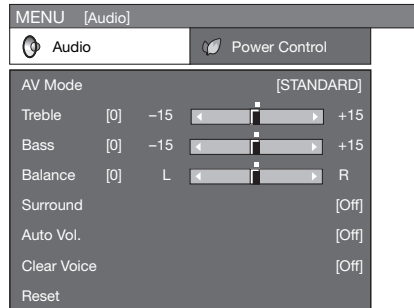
MENU [Audio]

Audio

Power Control

AV Mode [STANDARD]

| | | | |
|---|---|---|---|
| Treble | [0] | –15 | +15 |
| Bass | [0] | –15 | +15 |
| Balance | [0] | L | R |

Surround [Off]

Auto Vol. [Off]

Clear Voice [Off]

Reset